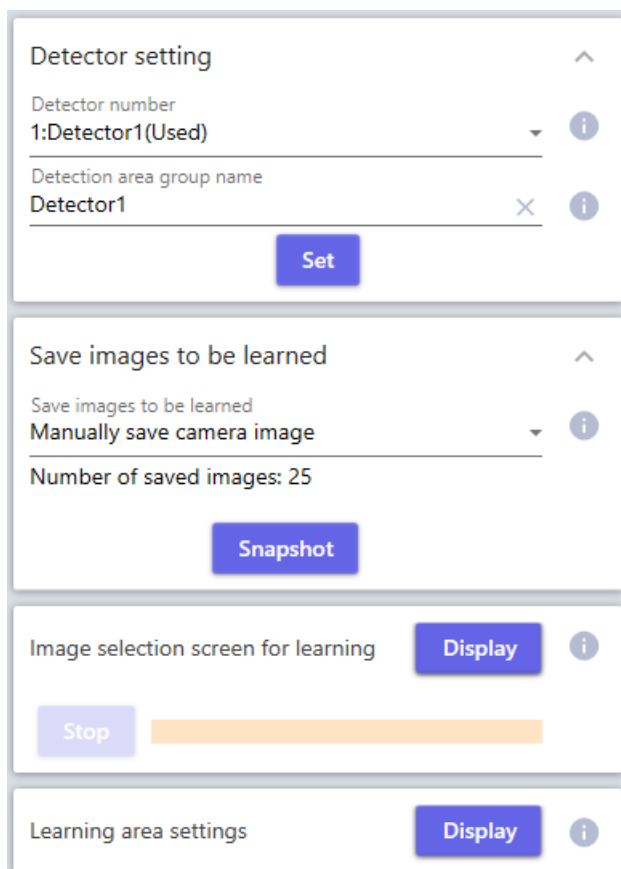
Detector setting

Detector number
1:Detector1(Used)

Detection area group name
Detector1

Set

Save images to be learned

Save images to be learned
Manually save camera image

Number of saved images: 25

Snapshot

Image selection screen for learning
Display

Stop

Learning area settings
Display